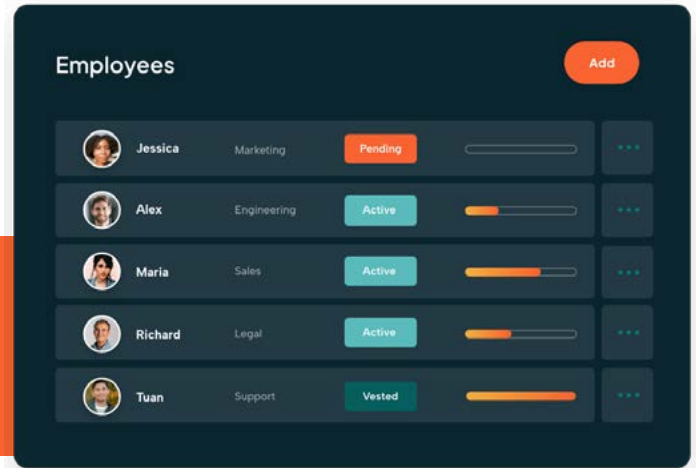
Employees

Add

| | | | |
|---|---|---|---|
| Jessica | Marketing | Pending | ··· |
| Alex | Engineering | Active | ··· |
| Maria | Sales | Active | ··· |
| Richard | Legal | Active | ··· |
| Tuan | Support | Vested | ··· |